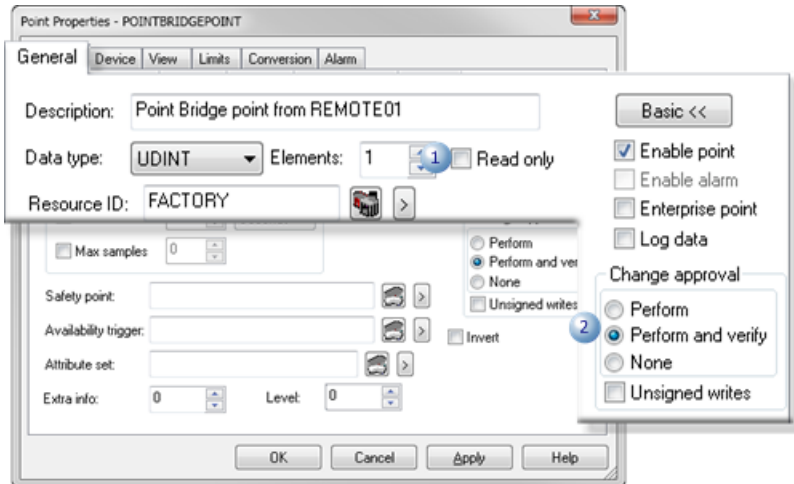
Point Properties - POINTBRIDGEPOINT

General | Device | View | Limits | Conversion | Alarm

Description: Point Bridge point from REMOTE01

Data type: UDINT

Elements: 1

1

Read only

Resource ID: FACTORY

>

Max samples 0

Perform

Perform and ver

None

Unsigned writes

Safety point:

>

Availability trigger:

>

Invert

Attribute set:

>

Extra info: 0

Level: 0

OK

Cancel

Apply

Help

Basic <<

Enable point

Enable alarm

Enterprise point

Log data

Change approval

Perform

2

Perform and verify

None

Unsigned writes